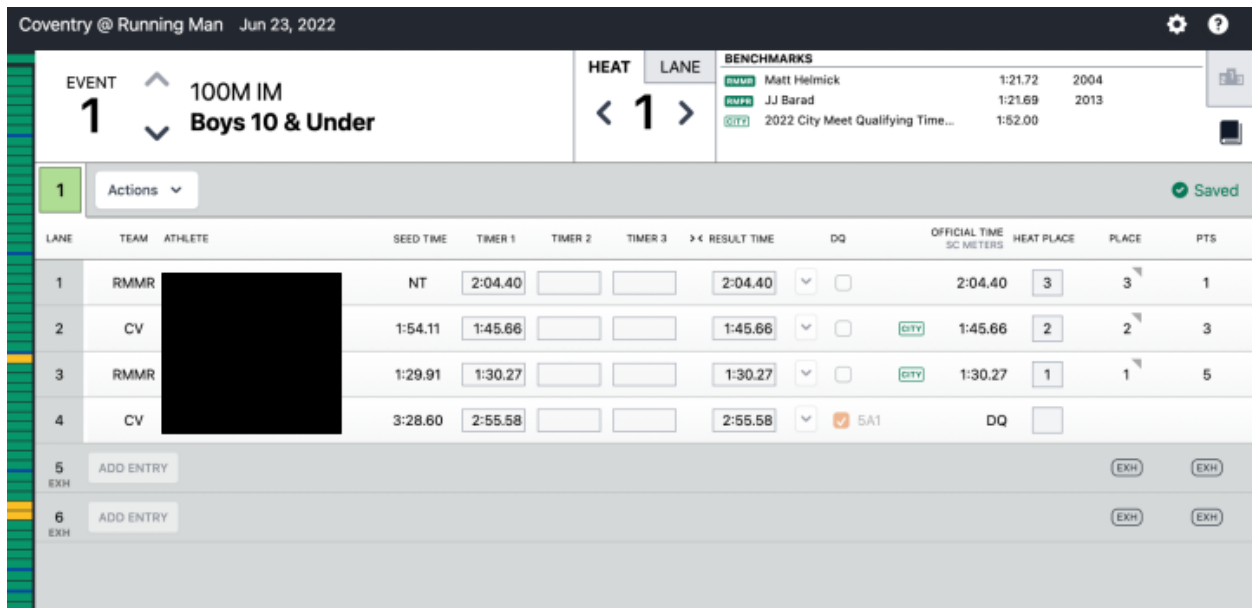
Coventry @ Running Man Jun 23, 2022

EVENT
1
100M IM
Boys 10 & Under

HEAT LANE
< 1 >

BENCHMARKS
RMMR Matt Helmick 1:21.72 2004
RMPR JJ Barad 1:21.69 2013
CITY 2022 City Meet Qualifying Time... 1:52.00

1 Actions

Saved

| LANE | TEAM | ATHLETE | SEED TIME | TIMER 1 | TIMER 2 | TIMER 3 | >< RESULT TIME | DQ | | OFFICIAL TIME SC METERS | HEAT PLACE | PLACE | PTS |
|---|---|---|---|---|---|---|---|---|---|---|---|---|---|
| 1 | RMMR | | NT | 2:04.40 | | | 2:04.40 | | | 2:04.40 | 3 | 3 | 1 |
| 2 | CV | | 1:54.11 | 1:45.66 | | | 1:45.66 | | CITY | 1:45.66 | 2 | 2 | 3 |
| 3 | RMMR | | 1:29.91 | 1:30.27 | | | 1:30.27 | | CITY | 1:30.27 | 1 | 1 | 5 |
| 4 | CV | | 3:28.60 | 2:55.58 | | | 2:55.58 | 5A1 | | DQ | | | |
| 5 EXH | ADD ENTRY | | | | | | | | | | | EXH | EXH |
| 6 EXH | ADD ENTRY | | | | | | | | | | | EXH | EXH |